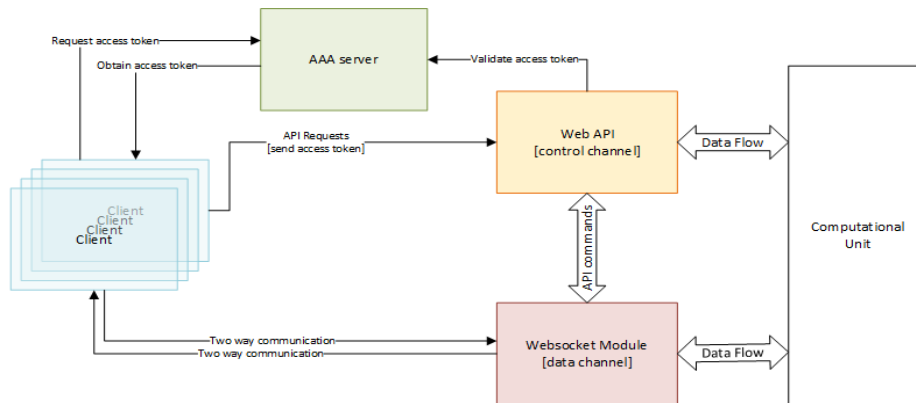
Request access token

Obtain access token

AAA server

Validate access token

API Requests
[send access token]

Web API
[control channel]

Data Flow

Client
Client
Client
Client

API commands

Computational Unit

Two way communication
Two way communication

Websocket Module
[data channel]

Data Flow